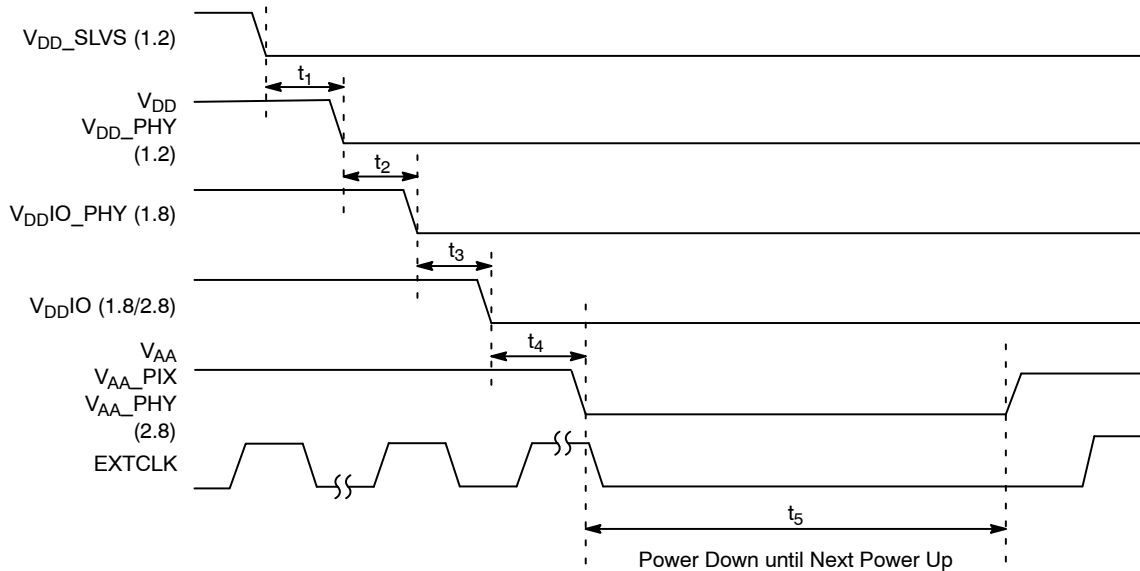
$V_{DD}$_SLVS (1.2)

$t_1$

$V_{DD}$
$V_{DD}$_PHY
(1.2)

$t_2$

$V_{DD}$IO_PHY (1.8)

$t_3$

$V_{DD}$IO (1.8/2.8)

$t_4$

$V_{AA}$
$V_{AA}$_PIX
$V_{AA}$_PHY
(2.8)

EXTCLK

$t_5$

Power Down until Next Power Up